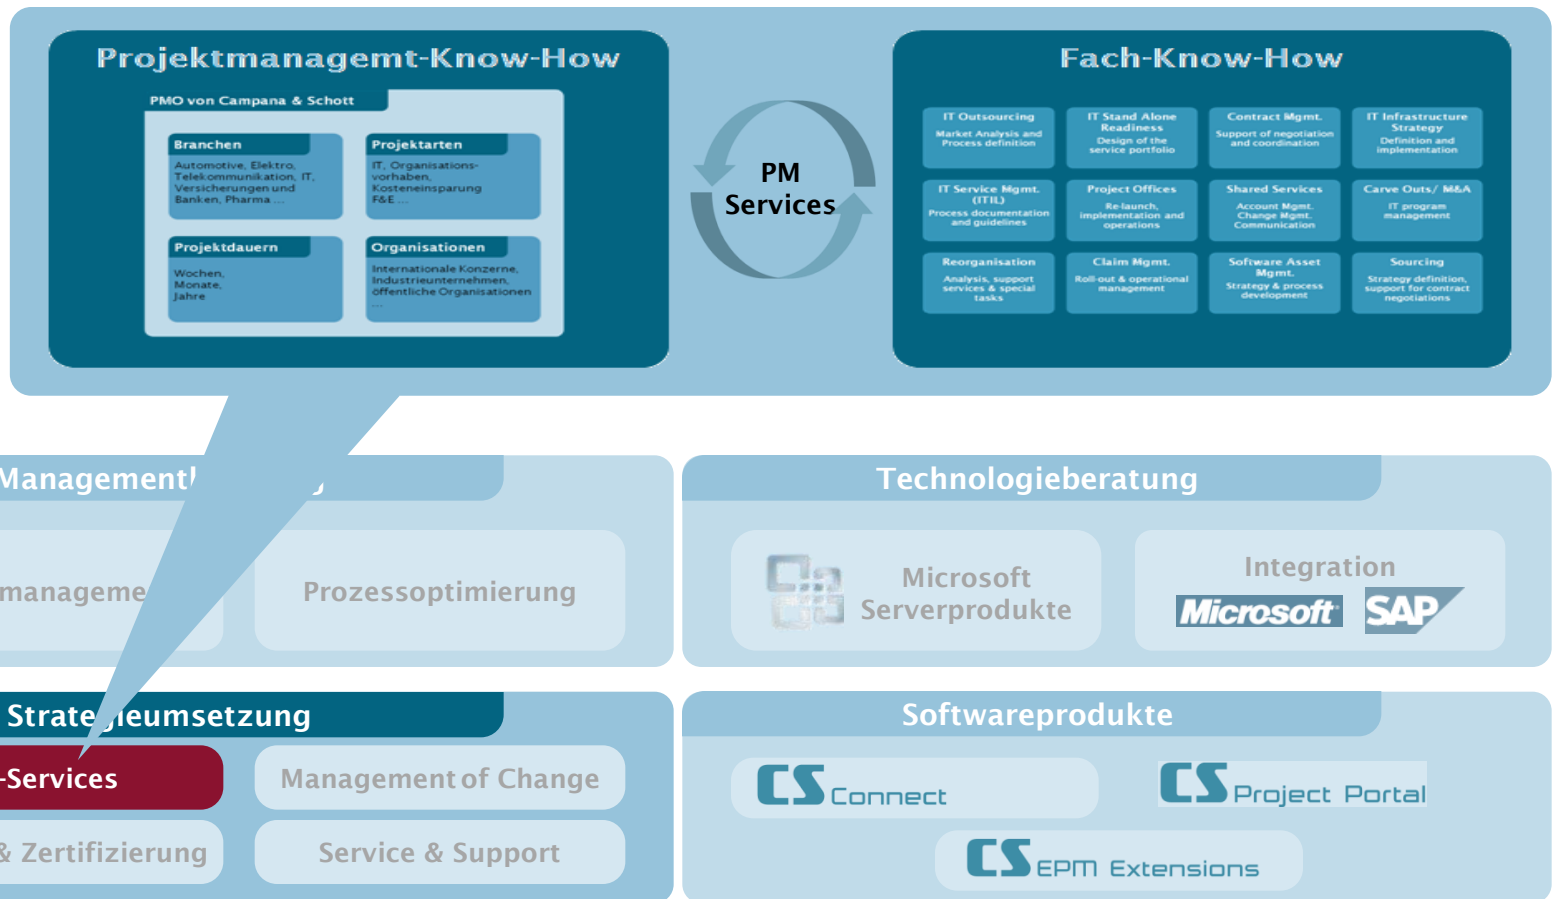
Projektmanagemt-Know-How

PMO von Campana & Schott

Branchen

Automotive, Elektro, Telekommunikation, IT, Versicherungen und Banken, Pharma ...

Projektarten

IT, Organisations-vorhaben, Kosteneinsparung F&E ...

Projektdauern

Wochen, Monate, Jahre

Organisationen

Internationale Konzerne, Industrieunternehmen, öffentliche Organisationen ...

PM Services

Fach-Know-How

| IT Outsourcing Market Analysis and Process definition | IT Stand Alone Readiness Design of the service portfolio | Contract Mgmt. Support of negotiation and coordination | IT Infrastructure Strategy Definition and implementation |
|---|---|---|---|
| IT Service Mgmt. (ITIL) Process documentation and guidelines | Project Offices Re-launch, implementation and operations | Shared Services Account Mgmt. Change Mgmt. Communication | Carve Outs/ M&A IT program management |
| Reorganisation Analysis, support services & special tasks | Claim Mgmt. Roll-out & operational management | Software Asset Mgmt. Strategy & process development | Sourcing Strategy definition, support for contract negotiations |

Management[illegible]

manageme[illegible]

Prozessoptimierung

Technologieberatung

Microsoft Serverprodukte

Integration

Microsoft SAP

Strate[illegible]ieumsetzung

-Services

Management of Change

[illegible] Zertifizierung

Service & Support

Softwareprodukte

CS Connect

CS Project Portal

CS EPM Extensions